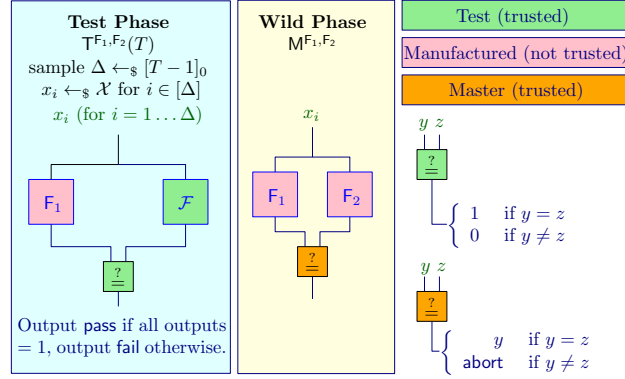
**Test Phase**
$\mathsf{T}^{\mathsf{F}_1,\mathsf{F}_2}(T)$
sample $\Delta \leftarrow_\$ [T-1]_0$
$x_i \leftarrow_\$ \mathcal{X}$ for $i \in [\Delta]$
$x_i$ (for $i = 1 \ldots \Delta$)

$\mathsf{F}_1$

$\mathcal{F}$

$\stackrel{?}{=}$

Output pass if all outputs $= 1$, output fail otherwise.

**Wild Phase**
$\mathsf{M}^{\mathsf{F}_1,\mathsf{F}_2}$

$x_i$

$\mathsf{F}_1$

$\mathsf{F}_2$

$\stackrel{?}{=}$

Test (trusted)

Manufactured (not trusted)

Master (trusted)

$y$ $z$

$\stackrel{?}{=}$

$\begin{cases} 1 & \text{if } y = z \\ 0 & \text{if } y \neq z \end{cases}$

$y$ $z$

$\stackrel{?}{=}$

$\begin{cases} y & \text{if } y = z \\ \mathsf{abort} & \text{if } y \neq z \end{cases}$